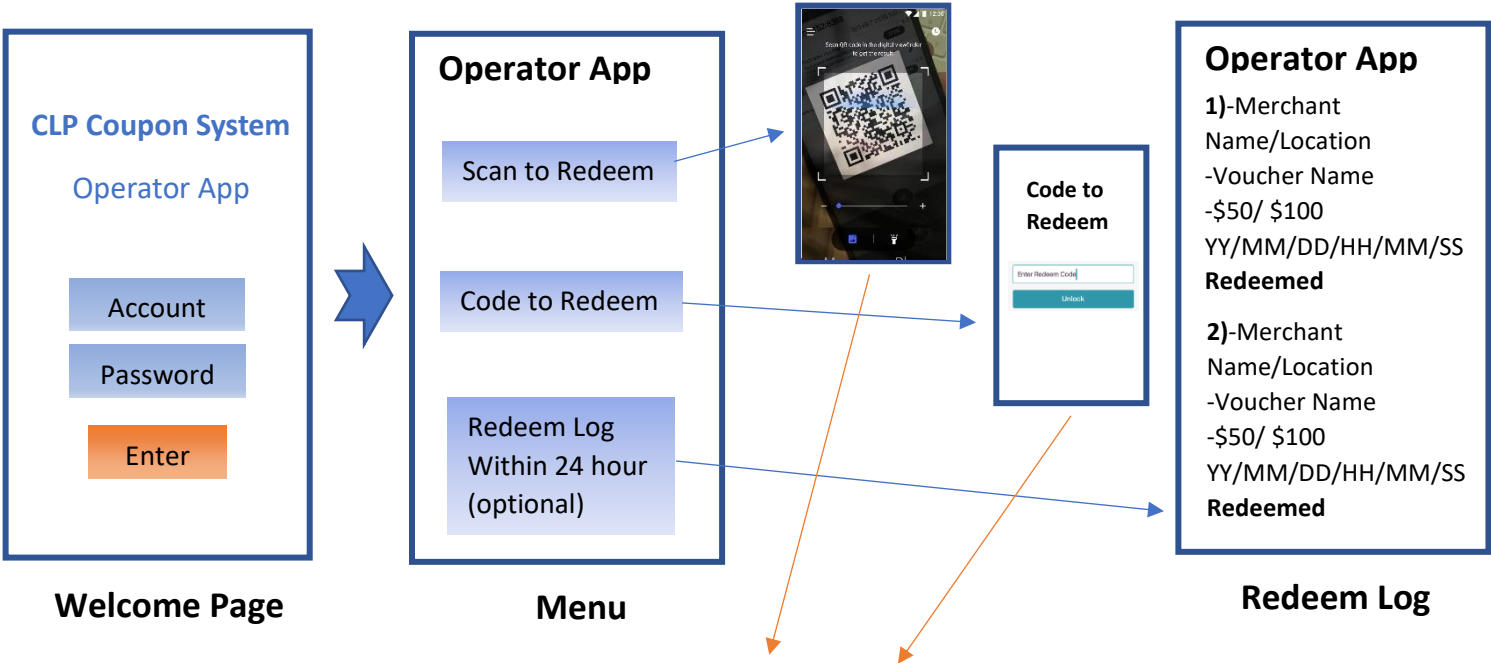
CLP Coupon System

Operator App

Account

Password

Enter

Welcome Page

Operator App

Scan to Redeem

Code to Redeem

Redeem Log Within 24 hour (optional)

Menu

12:30

Scan QR code in the digital viewfinder to get the results

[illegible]

Code to Redeem

Enter Redeem Code

Unlock

Operator App

1)-Merchant Name/Location
-Voucher Name
-$50/ $100
YY/MM/DD/HH/MM/SS
Redeemed

2)-Merchant Name/Location
-Voucher Name
-$50/ $100
YY/MM/DD/HH/MM/SS
Redeemed

Redeem Log